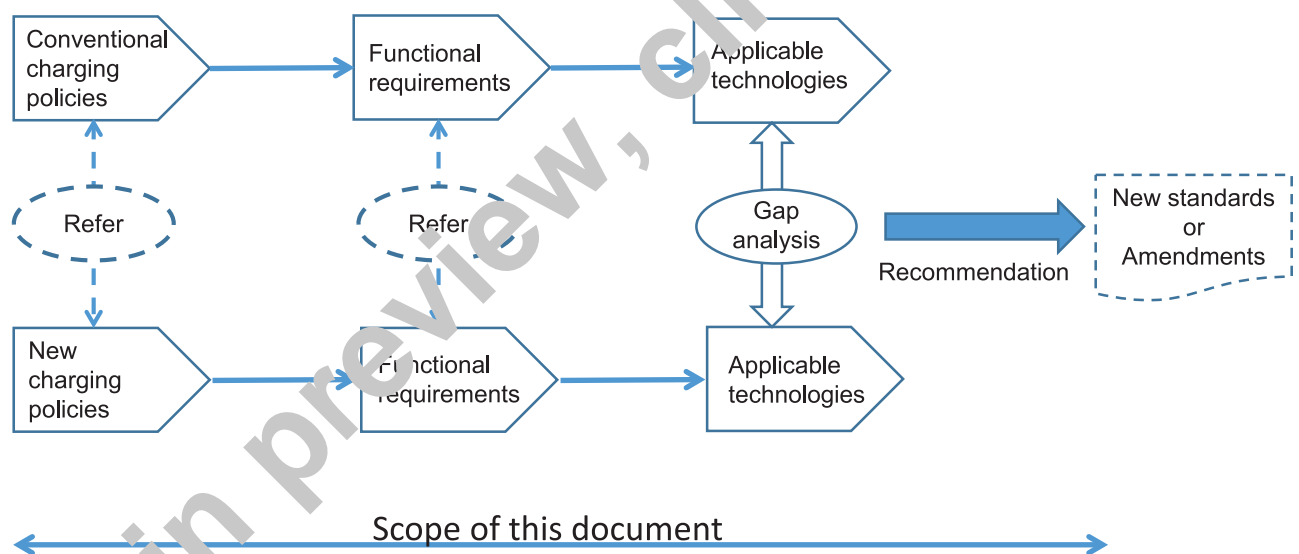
Conventional charging policies

Functional requirements

Applicable technologies

Refer

Refer

Gap analysis

New standards or Amendments

Recommendation

New charging policies

Functional requirements

Applicable technologies

Scope of this document

in preview, cl